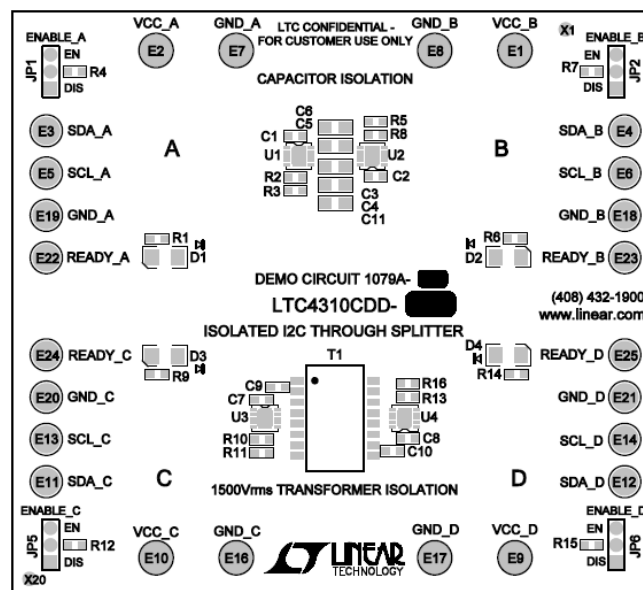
ENABLE_A
JP1
EN
R4
DIS

VCC_A
E2

GND_A
E7

LTC CONFIDENTIAL - FOR CUSTOMER USE ONLY

GND_B
E8

VCC_B
E1

X1
ENABLE_B
EN
R7
DIS
JP2

CAPACITOR ISOLATION

E3 SDA_A
E5 SCL_A
E19 GND_A
E22 READY_A

A

C6
C5
C1
U1
R2
R3
R5
R8
U2
C2
C3
C4
C11

B

SDA_B E4
SCL_B E6
GND_B E18
READY_B E23

R1
D1
R6
D2

DEMO CIRCUIT 1079A-
LTC4310CDD-
(408) 432-1900
www.linear.com

ISOLATED I2C THROUGH SPLITTER

E24 READY_C
D3
R9
T1
D4
R14
READY_D E25

E20 GND_C
C9
C7
U3
R10
R11
R16
R13
U4
C8
C10
GND_D E21

E13 SCL_C
SCL_D E14

E11 SDA_C
C
D
SDA_D E12

1500Vrms TRANSFORMER ISOLATION

ENABLE_C
JP5
EN
R12
DIS
X20

VCC_C
E10

GND_C
E16

LINEAR TECHNOLOGY

GND_D
E17

VCC_D
E9

ENABLE_D
EN
R15
DIS
JP6